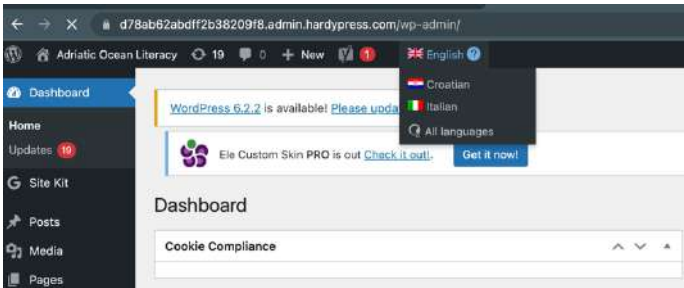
d78ab62abdff2b38209f8.admin.hardypress.com/wp-admin/

Adriatic Ocean Literacy 19 0 + New 1 English

Croatian
Italian
All languages

Dashboard
Home
Updates 19
Site Kit
Posts
Media
Pages

WordPress 6.2.2 is available! Please upda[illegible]

Ele Custom Skin PRO is out Check it out!. Get it now!

Dashboard

Cookie Compliance